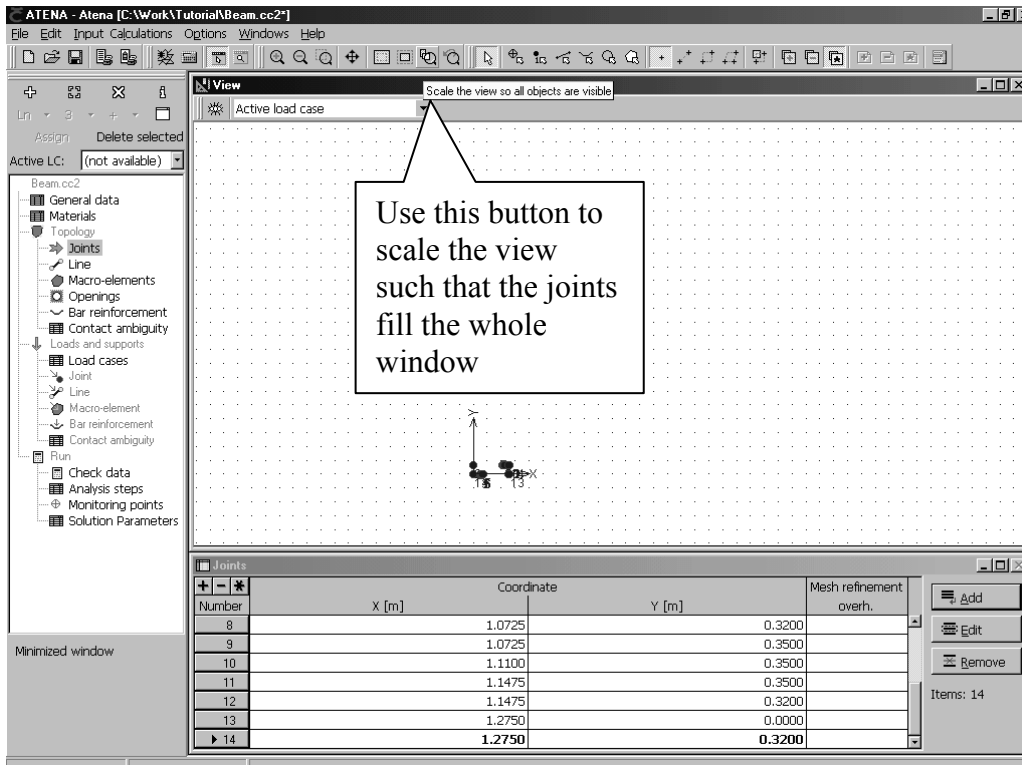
ATENA - Atena [C:\Work\Tutorial\Beam.cc2*]
File Edit Input Calculations Options Windows Help

Ln 3
Assign Delete selected
Active LC: (not available)

Beam.cc2
General data
Materials
Topology
Joints
Line
Macro-elements
Openings
Bar reinforcement
Contact ambiguity
Loads and supports
Load cases
Joint
Line
Macro-element
Bar reinforcement
Contact ambiguity
Run
Check data
Analysis steps
Monitoring points
Solution Parameters

Minimized window

View
Active load case
Scale the view so all objects are visible

Use this button to scale the view such that the joints fill the whole window

Y
X
1 5 13

Joints

| Number | Coordinate X [m] | Coordinate Y [m] | Mesh refinement overh. |
|---|---|---|---|
| 8 | 1.0725 | 0.3200 | |
| 9 | 1.0725 | 0.3500 | |
| 10 | 1.1100 | 0.3500 | |
| 11 | 1.1475 | 0.3500 | |
| 12 | 1.1475 | 0.3200 | |
| 13 | 1.2750 | 0.0000 | |
| ▸ 14 | 1.2750 | 0.3200 | |

Add
Edit
Remove
Items: 14